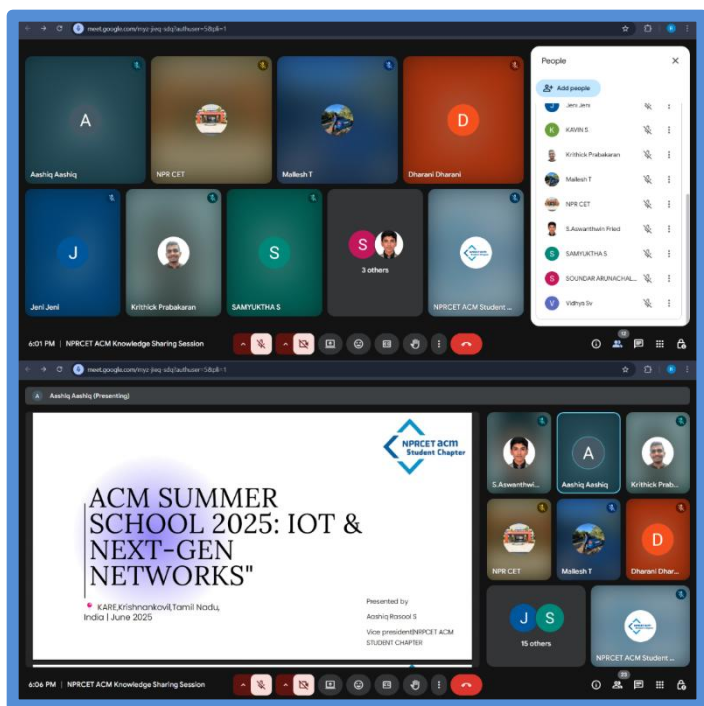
meet.google.com/myz-jieq-sdq?authuser=5&pli=1

A
Aashiq Aashiq
NPR CET
Mallesh T
D
Dharani Dharani
J
Jeni Jeni
Krithick Prabakaran
S
SAMYUKTHA S
S
3 others
NPRCET ACM Student

People
Add people
Jeni Jeni
KAVIN S
Krithick Prabakaran
Mallesh T
NPR CET
S.Aswanthwin Fried
SAMYUKTHA S
SOUNDAR ARUNACHAL...
Vidhya Sv

6:01 PM | NPRCET ACM Knowledge Sharing Session

meet.google.com/myz-jieq-sdq?authuser=5&pli=1

Aashiq Aashiq (Presenting)

NPRCET acm Student Chapter

ACM SUMMER SCHOOL 2025: IOT & NEXT-GEN NETWORKS"

KARE,Krishnankovil,Tamil Nadu, India | June 2025

Presented by
Aashiq Rasool S
Vice president|NPRCET ACM STUDENT CHAPTER

S.Aswanthwi...
A
Aashiq Aashiq
Krithick Prab...
NPR CET
Mallesh T
D
Dharani Dhar...
J S
15 others
NPRCET ACM Student...

6:06 PM | NPRCET ACM Knowledge Sharing Session